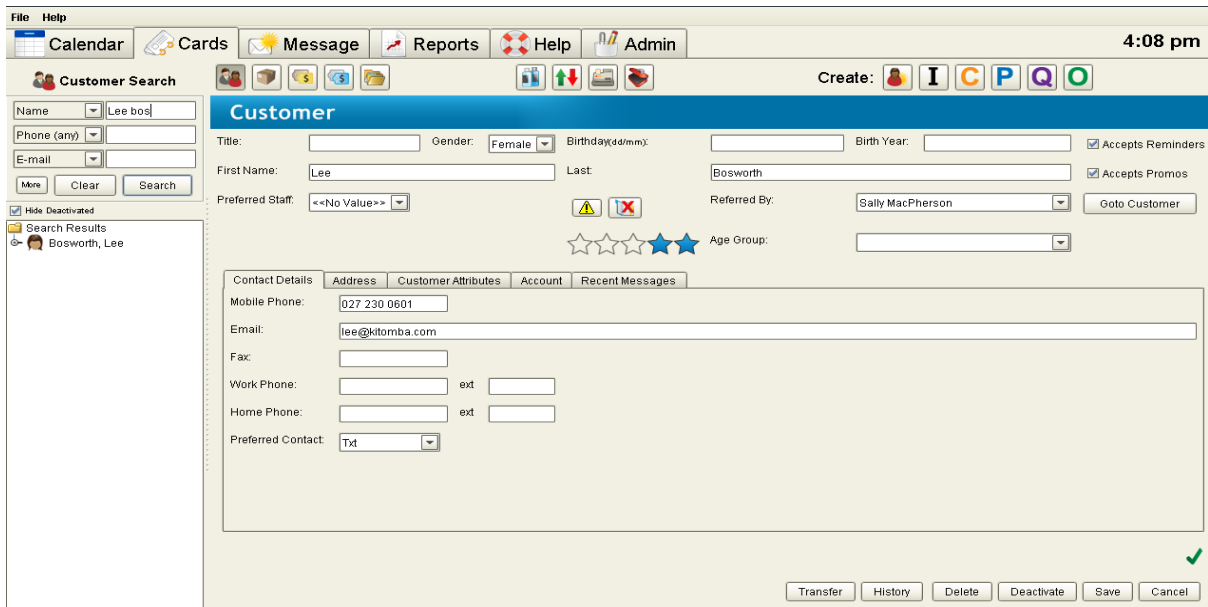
File Help

Calendar Cards Message Reports Help Admin 4:08 pm

Customer Search

Create: I C P Q O

Name Lee bos
Phone (any)
E-mail
More Clear Search

Hide Deactivated
Search Results
Bosworth, Lee

Customer

Title:
Gender: Female
Birthday(dd/mm):
Birth Year:
Accepts Reminders
First Name: Lee
Last: Bosworth
Accepts Promos
Preferred Staff: <<No Value>>
Referred By: Sally MacPherson
Goto Customer
Age Group:

Contact Details | Address | Customer Attributes | Account | Recent Messages

Mobile Phone: 027 230 0601
Email: lee@kitomba.com
Fax:
Work Phone: ext
Home Phone: ext
Preferred Contact: Txt

Transfer History Delete Deactivate Save Cancel